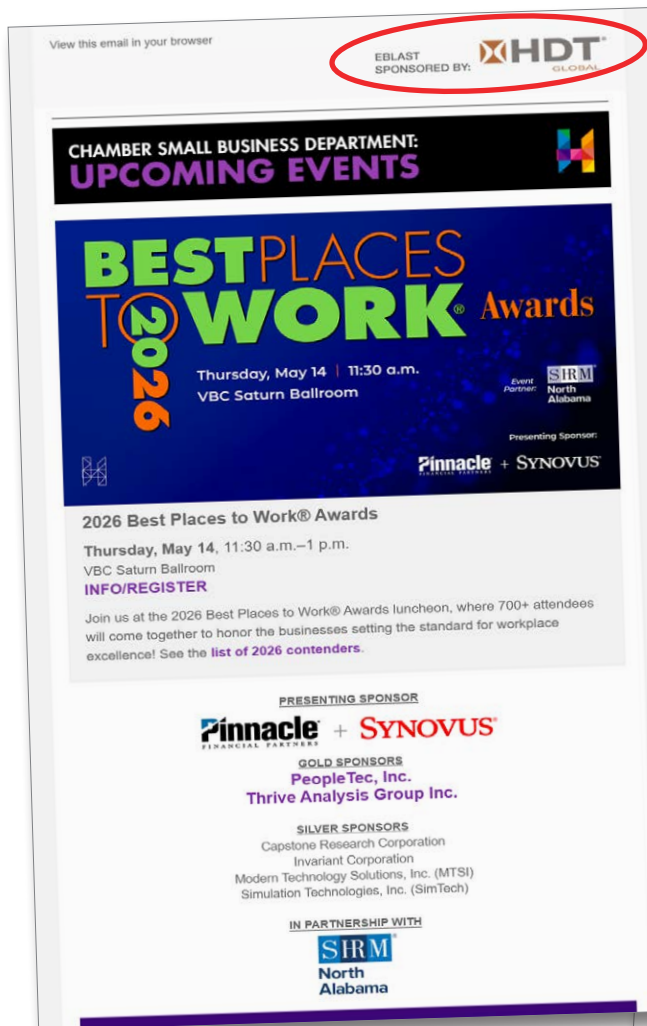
View this email in your browser

EBLAST SPONSORED BY: HDT GLOBAL

CHAMBER SMALL BUSINESS DEPARTMENT:
UPCOMING EVENTS

BEST PLACES TO WORK® Awards
2026

Thursday, May 14 | 11:30 a.m.
VBC Saturn Ballroom

Event Partner: SHRM North Alabama

Presenting Sponsor:
Pinnacle + SYNOVUS

2026 Best Places to Work® Awards

Thursday, May 14, 11:30 a.m.–1 p.m.
VBC Saturn Ballroom
INFO/REGISTER

Join us at the 2026 Best Places to Work® Awards luncheon, where 700+ attendees will come together to honor the businesses setting the standard for workplace excellence! See the list of 2026 contenders.

PRESENTING SPONSOR

Pinnacle FINANCIAL PARTNERS + SYNOVUS

GOLD SPONSORS
PeopleTec, Inc.
Thrive Analysis Group Inc.

SILVER SPONSORS
Capstone Research Corporation
Invariant Corporation
Modern Technology Solutions, Inc. (MTSI)
Simulation Technologies, Inc. (SimTech)

IN PARTNERSHIP WITH
SHRM
North Alabama